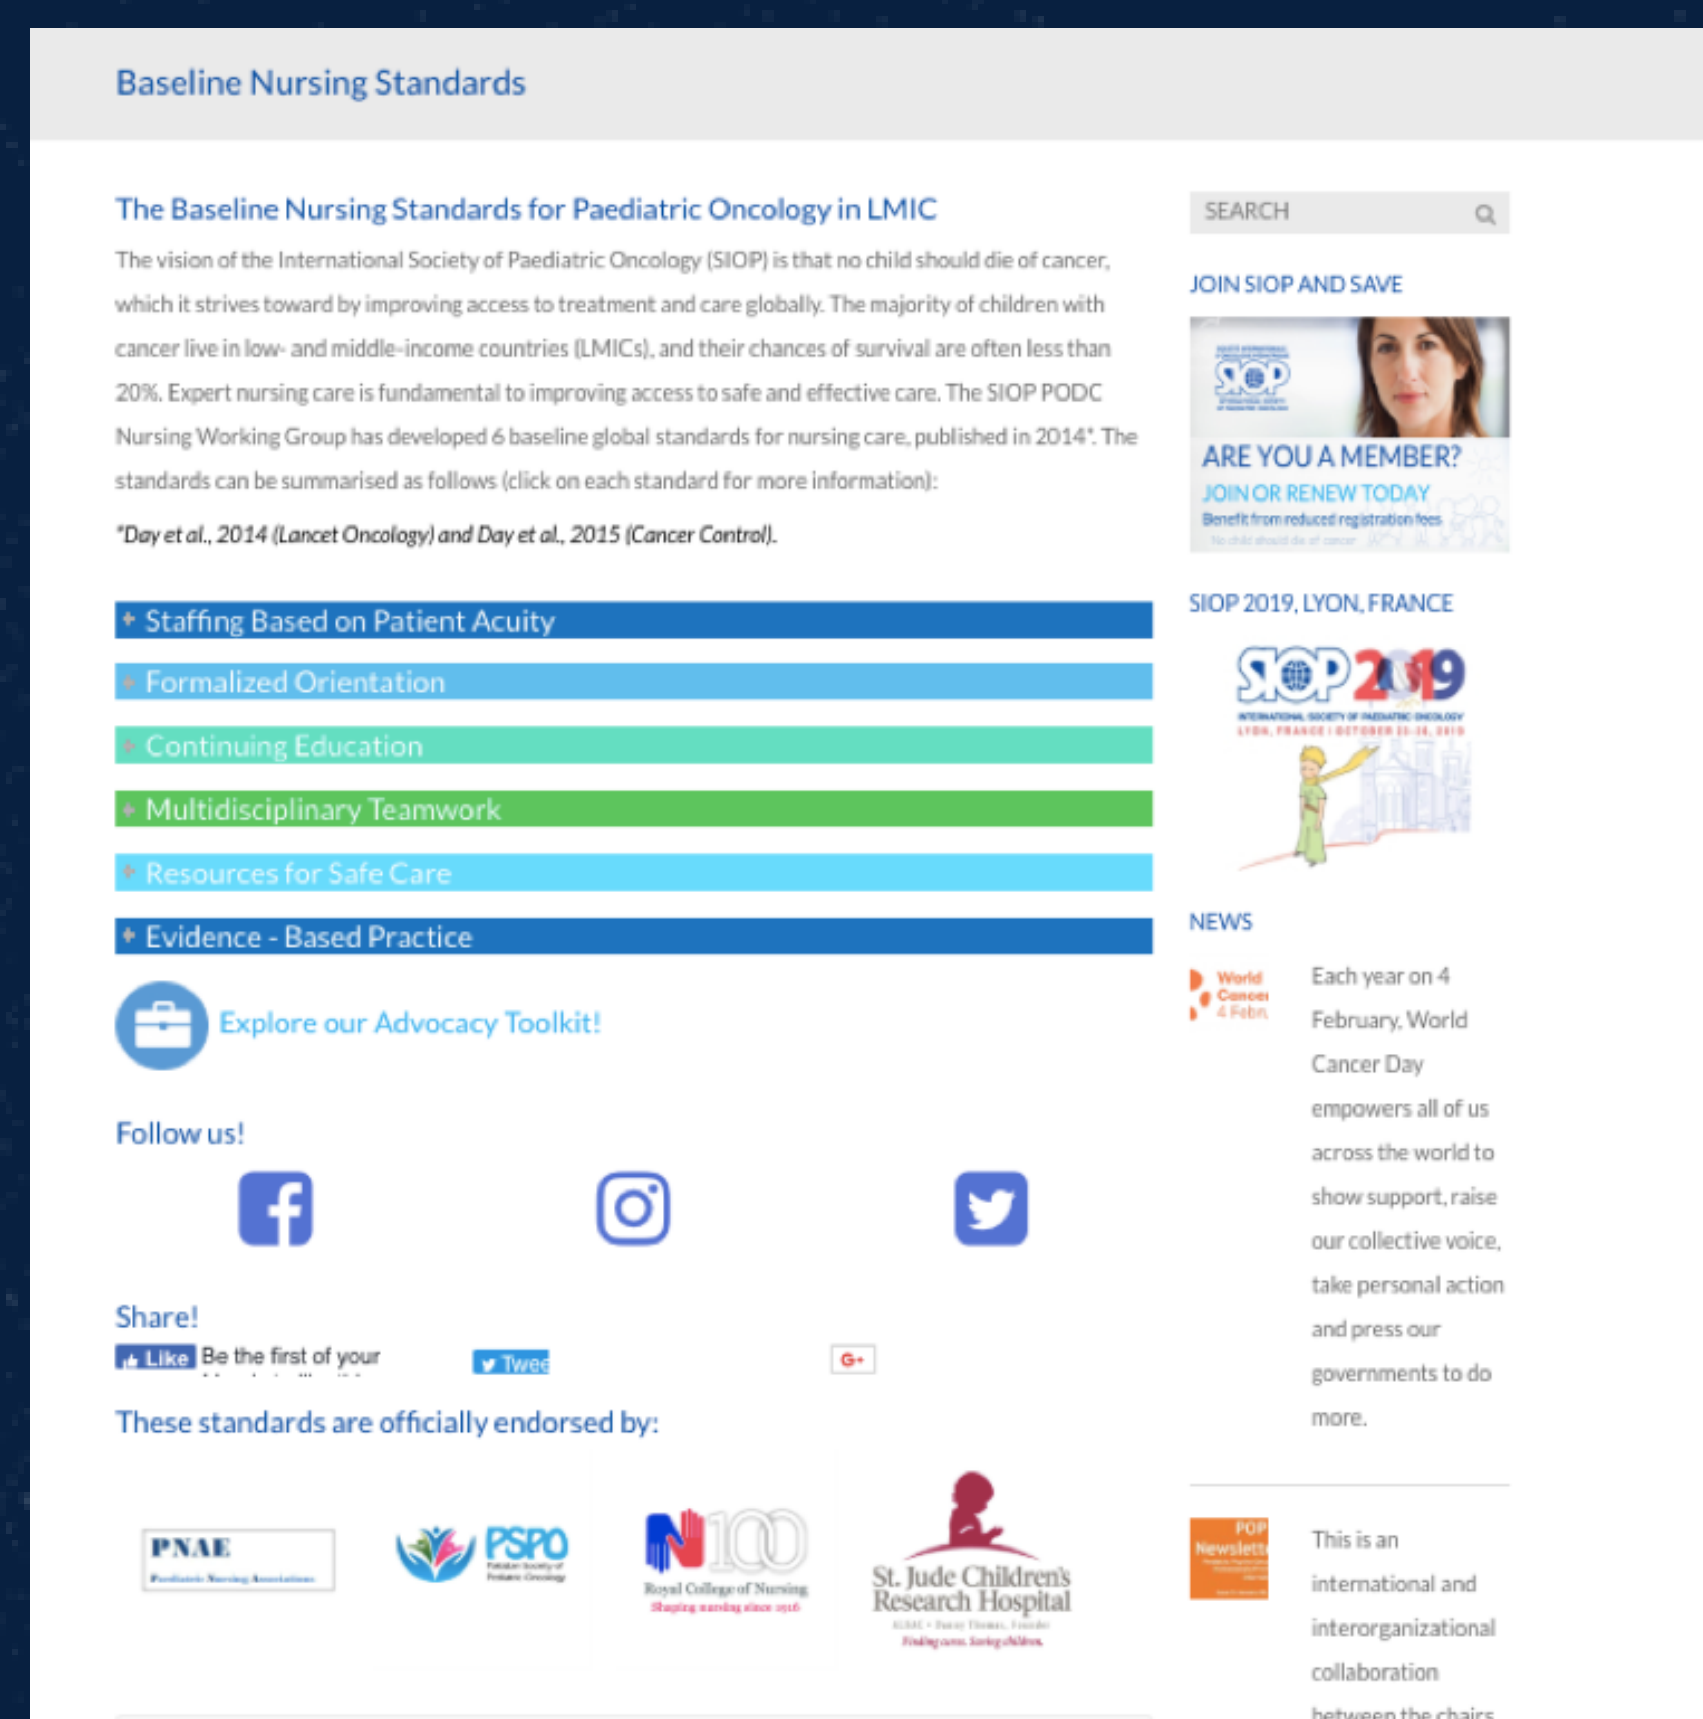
Baseline Nursing Standards

The Baseline Nursing Standards for Paediatric Oncology in LMIC

The vision of the International Society of Paediatric Oncology (SIOP) is that no child should die of cancer, which it strives toward by improving access to treatment and care globally. The majority of children with cancer live in low- and middle-income countries (LMICs), and their chances of survival are often less than 20%. Expert nursing care is fundamental to improving access to safe and effective care. The SIOP PODC Nursing Working Group has developed 6 baseline global standards for nursing care, published in 2014*. The standards can be summarised as follows (click on each standard for more information):

*Day et al., 2014 (Lancet Oncology) and Day et al., 2015 (Cancer Control).

+ Staffing Based on Patient Acuity
+ Formalized Orientation
+ Continuing Education
+ Multidisciplinary Teamwork
+ Resources for Safe Care
+ Evidence - Based Practice

Explore our Advocacy Toolkit!

Follow us!

Share!

Like Be the first of your

Twee

G+

These standards are officially endorsed by:

PNAE
Paediatric Nursing Associations

PSPO
Pakistan Society of Pediatric Oncology

N100
Royal College of Nursing
Shaping nursing since 1916

St. Jude Children's Research Hospital
ALSAC • Danny Thomas, Founder
Finding cures. Saving children.

SEARCH

JOIN SIOP AND SAVE

SIOP
ARE YOU A MEMBER?
JOIN OR RENEW TODAY
Benefit from reduced registration fees
No child should die of cancer

SIOP 2019, LYON, FRANCE

SIOP 2019
INTERNATIONAL SOCIETY OF PAEDIATRIC ONCOLOGY
LYON, FRANCE | OCTOBER 23-26, 2019

NEWS

World Cancer 4 Febr

Each year on 4 February, World Cancer Day empowers all of us across the world to show support, raise our collective voice, take personal action and press our governments to do more.

POP Newslett

This is an international and interorganizational collaboration between the chairs